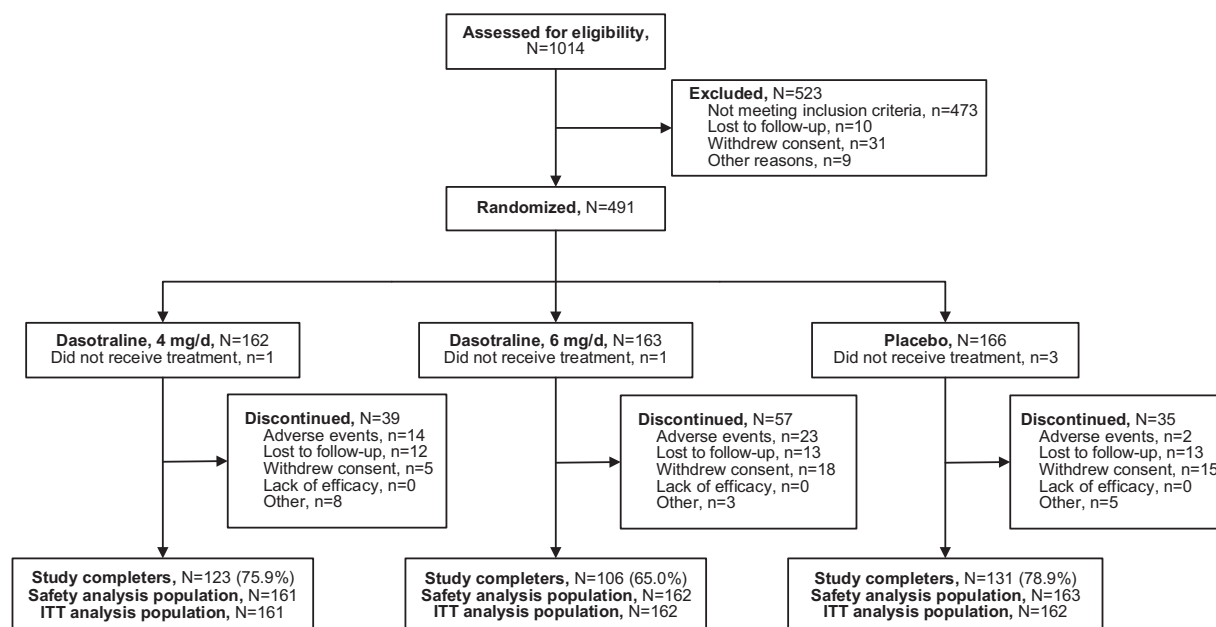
Assessed for eligibility, N=1014

Excluded, N=523
Not meeting inclusion criteria, n=473
Lost to follow-up, n=10
Withdrew consent, n=31
Other reasons, n=9

Randomized, N=491

Dasotraline, 4 mg/d, N=162
Did not receive treatment, n=1

Discontinued, N=39
Adverse events, n=14
Lost to follow-up, n=12
Withdrew consent, n=5
Lack of efficacy, n=0
Other, n=8

Study completers, N=123 (75.9%)
Safety analysis population, N=161
ITT analysis population, N=161

Dasotraline, 6 mg/d, N=163
Did not receive treatment, n=1

Discontinued, N=57
Adverse events, n=23
Lost to follow-up, n=13
Withdrew consent, n=18
Lack of efficacy, n=0
Other, n=3

Study completers, N=106 (65.0%)
Safety analysis population, N=162
ITT analysis population, N=162

Placebo, N=166
Did not receive treatment, n=3

Discontinued, N=35
Adverse events, n=2
Lost to follow-up, n=13
Withdrew consent, n=15
Lack of efficacy, n=0
Other, n=5

Study completers, N=131 (78.9%)
Safety analysis population, N=163
ITT analysis population, N=162